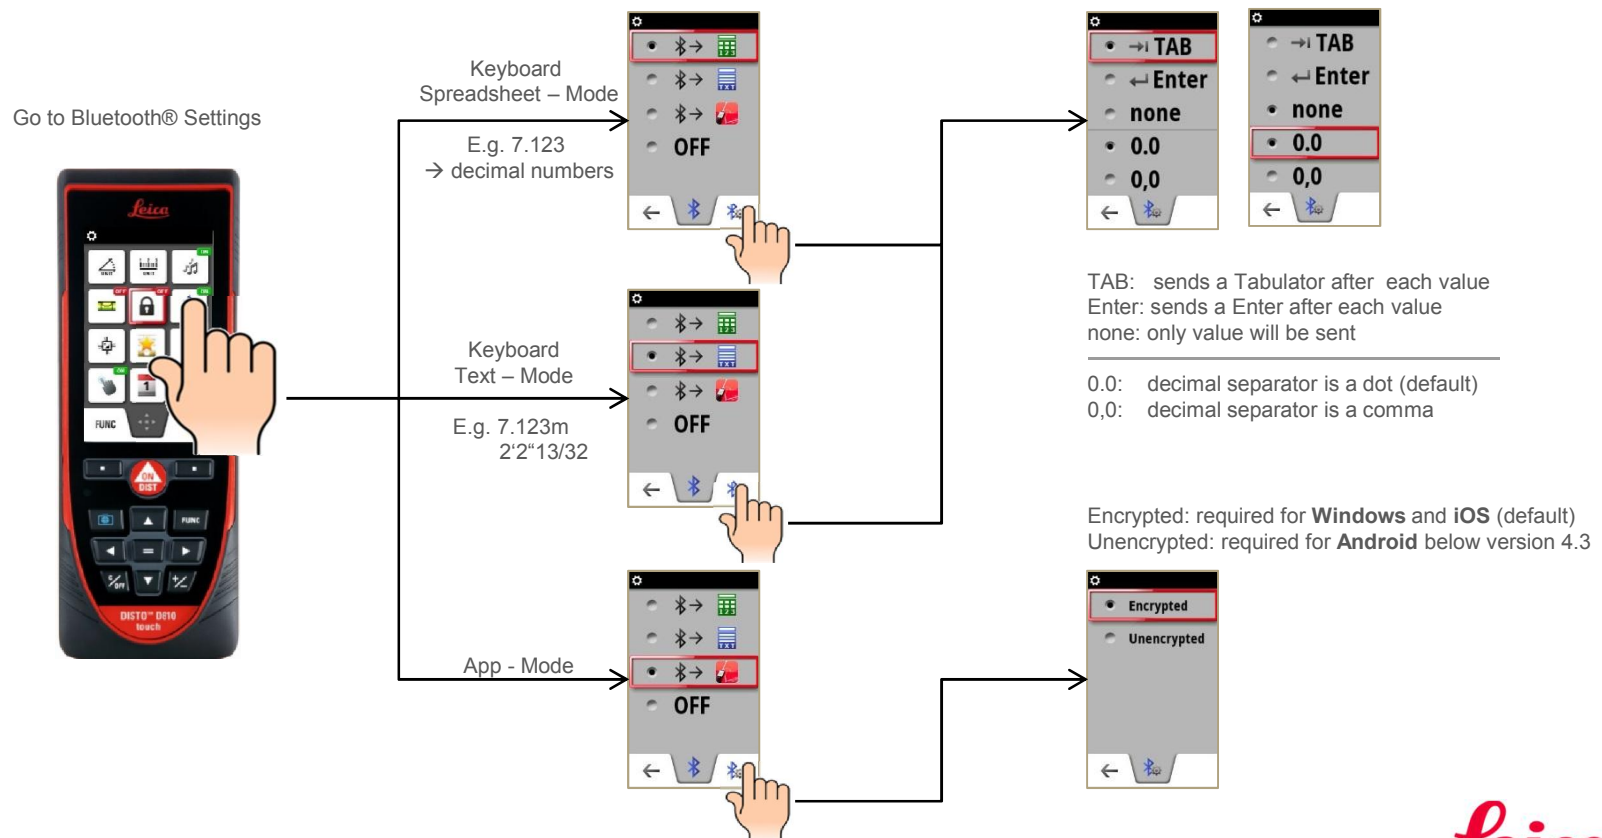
Go to Bluetooth® Settings

Leica

FUNC

ON DIST

FUNC

DISTO™ D810 touch

Keyboard Spreadsheet – Mode

E.g. 7.123 → decimal numbers

OFF

Keyboard Text – Mode

E.g. 7.123m 2'2"13/32

OFF

App - Mode

OFF

TAB
Enter
none
0.0
0,0

TAB
Enter
none
0.0
0,0

TAB: sends a Tabulator after each value
Enter: sends a Enter after each value
none: only value will be sent

0.0: decimal separator is a dot (default)
0,0: decimal separator is a comma

Encrypted: required for **Windows** and **iOS** (default)
Unencrypted: required for **Android** below version 4.3

Encrypted
Unencrypted

Leica